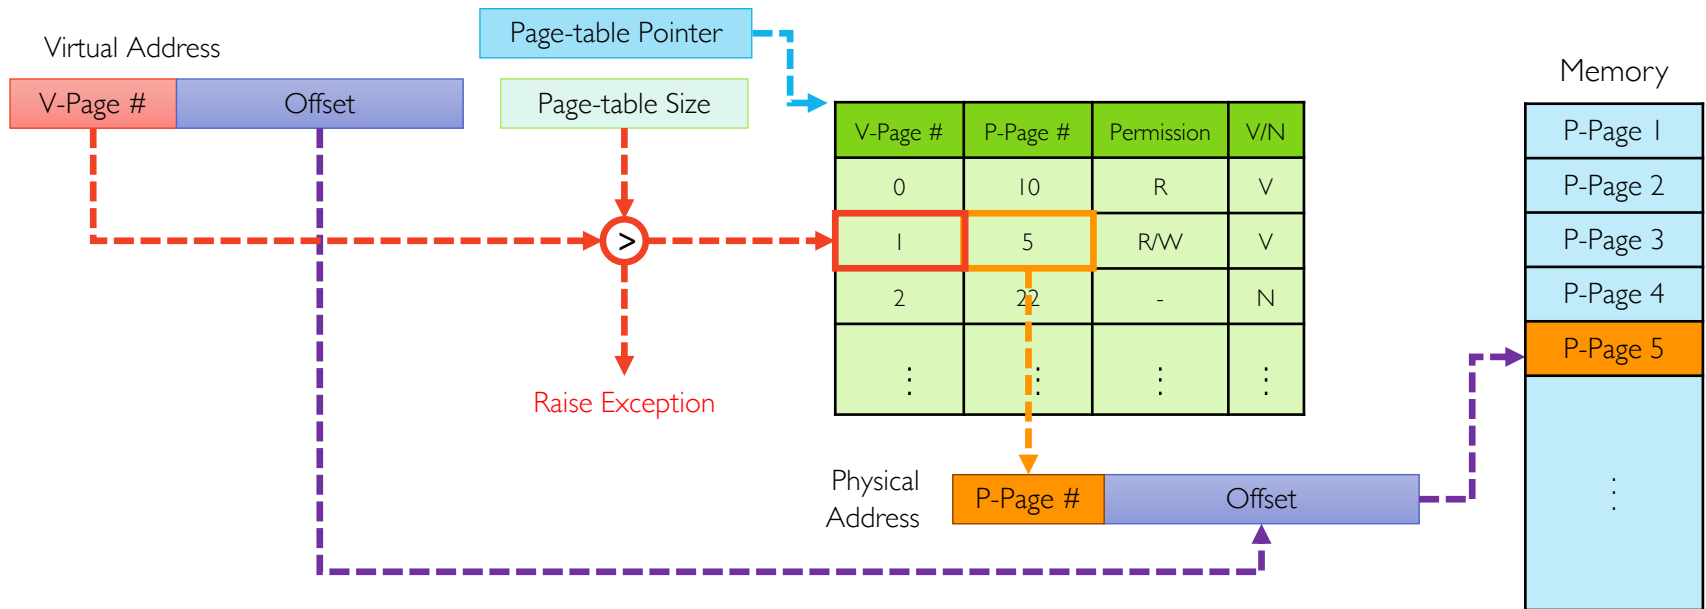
Virtual Address

| V-Page # | Offset |
|---|---|

Page-table Pointer

Page-table Size

>

Raise Exception

| V-Page # | P-Page # | Permission | V/N |
|---|---|---|---|
| 0 | 10 | R | V |
| 1 | 5 | R/W | V |
| 2 | 22 | - | N |
| ⋮ | ⋮ | ⋮ | ⋮ |

Physical Address

| P-Page # | Offset |
|---|---|

Memory

P-Page 1
P-Page 2
P-Page 3
P-Page 4
P-Page 5
⋮